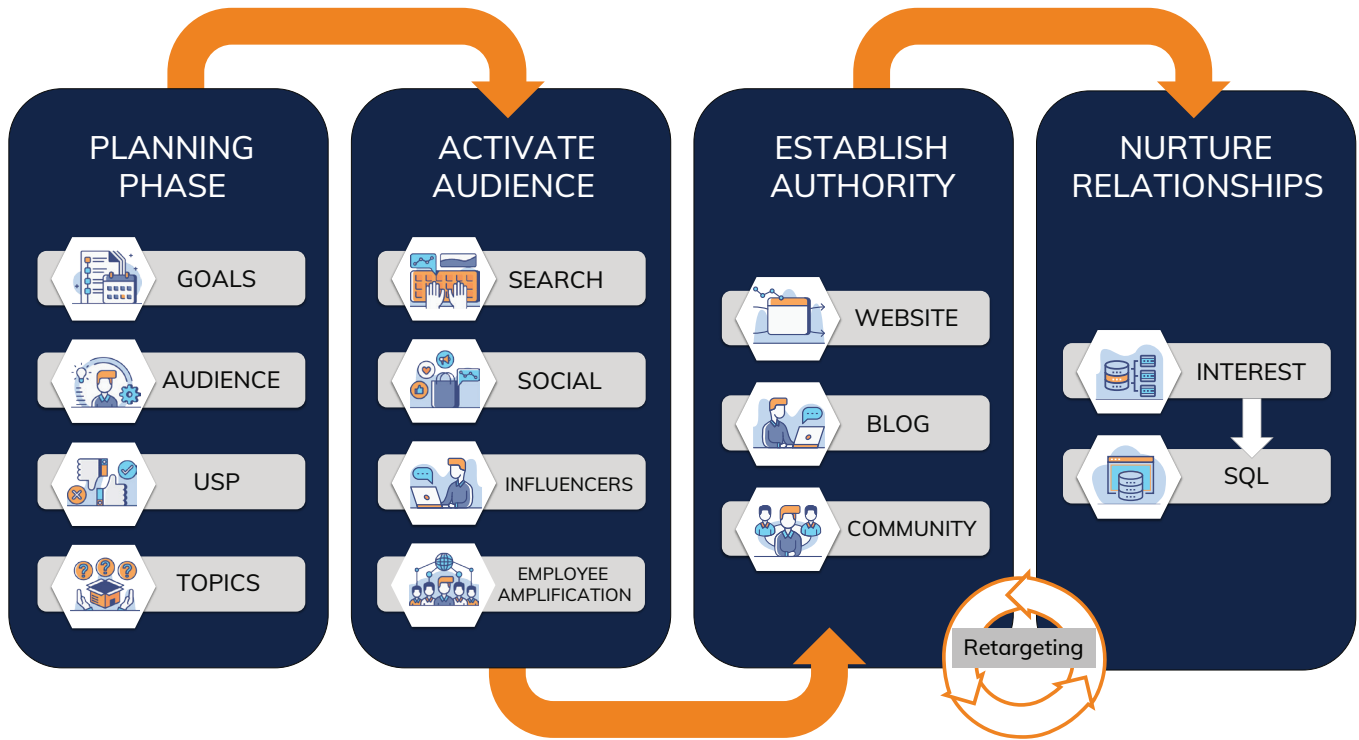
PLANNING PHASE

GOALS

AUDIENCE

USP

TOPICS

ACTIVATE AUDIENCE

SEARCH

SOCIAL

INFLUENCERS

EMPLOYEE AMPLIFICATION

ESTABLISH AUTHORITY

WEBSITE

BLOG

COMMUNITY

NURTURE RELATIONSHIPS

INTEREST

SQL

Retargeting